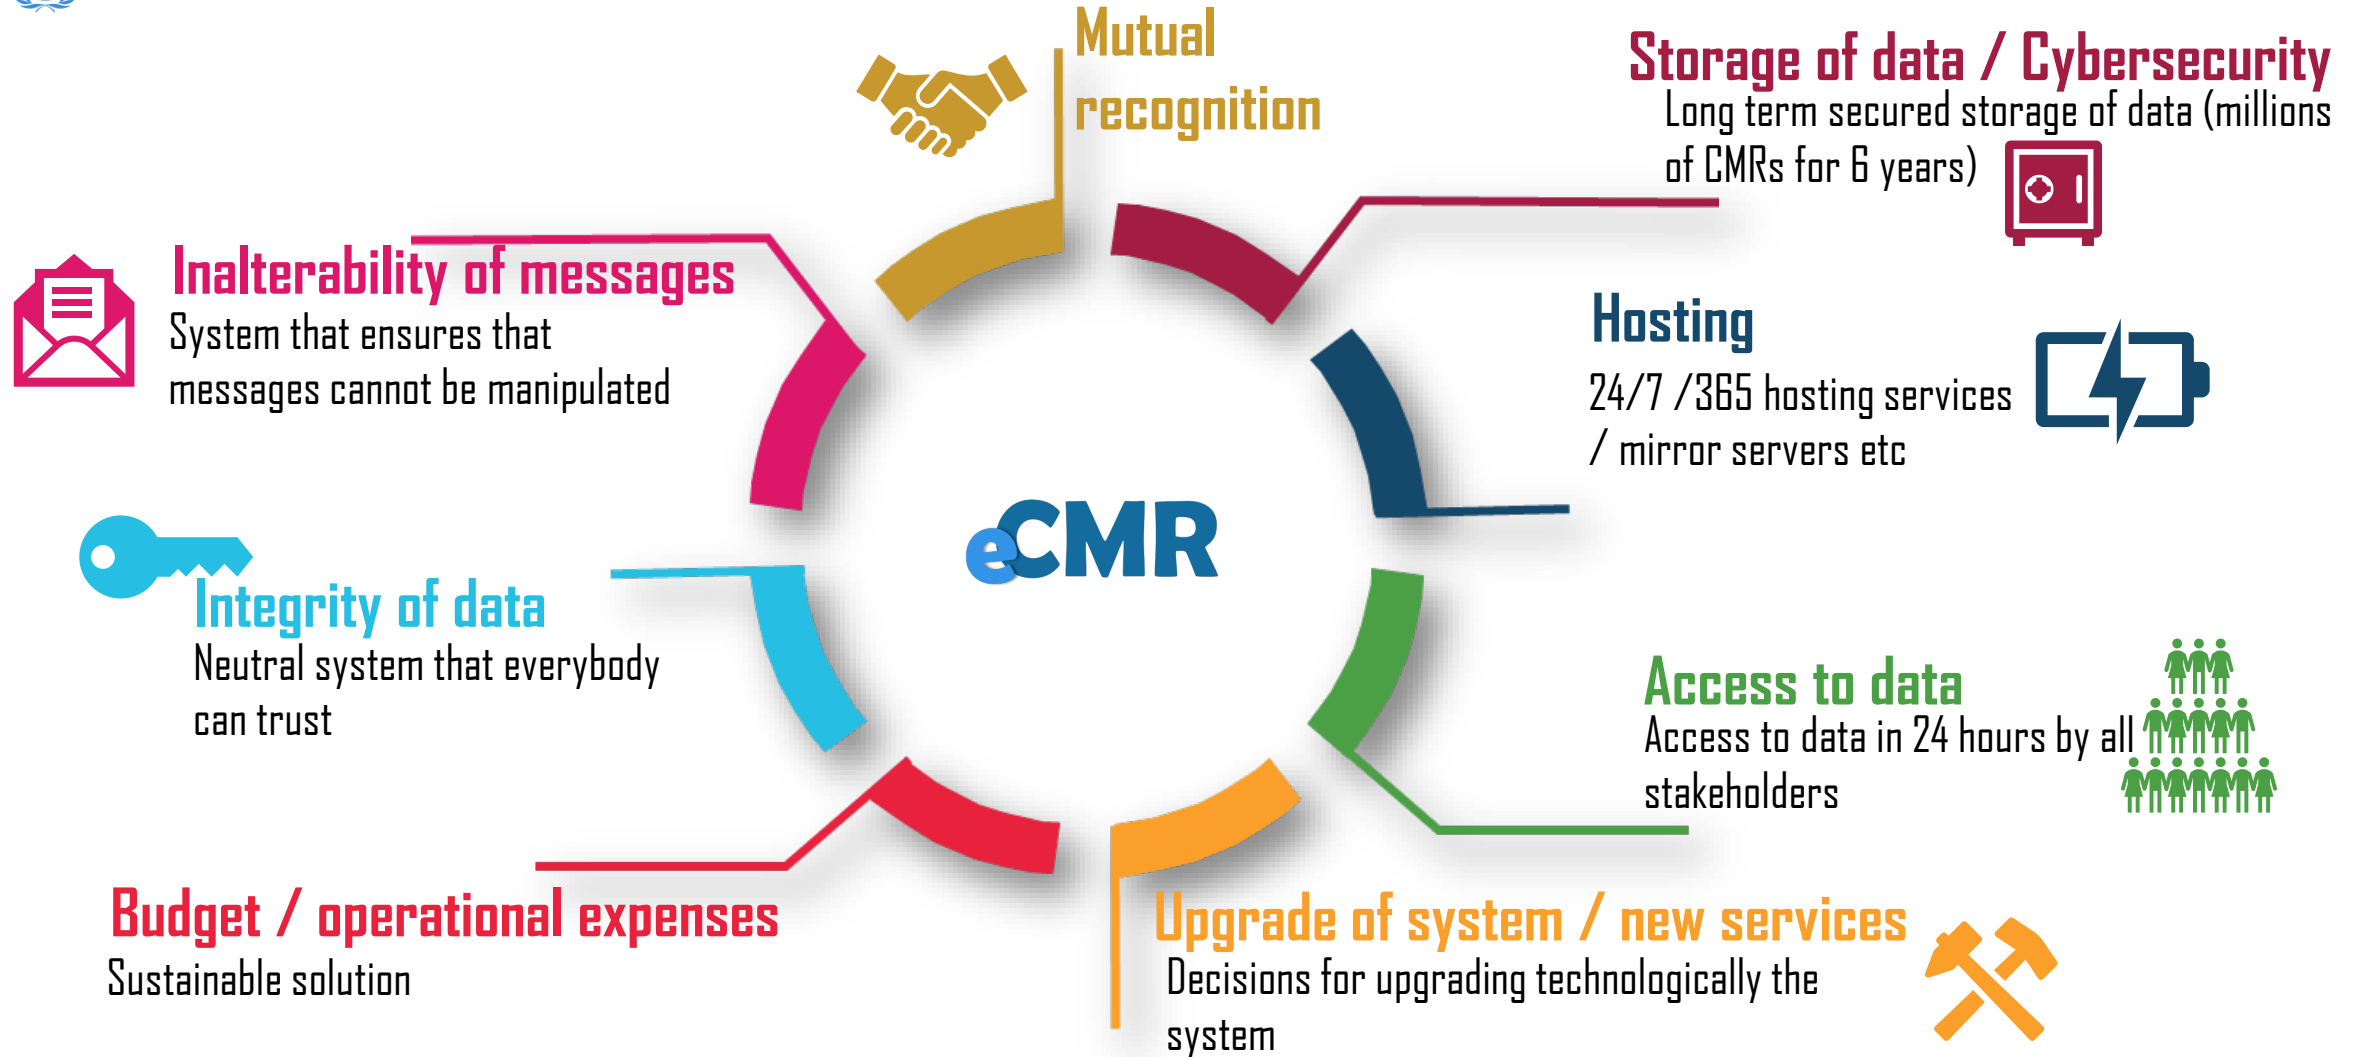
Mutual recognition

Storage of data / Cybersecurity
Long term secured storage of data (millions of CMRs for 6 years)

Inalterability of messages
System that ensures that messages cannot be manipulated

Hosting
24/7 /365 hosting services / mirror servers etc

eCMR

Integrity of data
Neutral system that everybody can trust

Access to data
Access to data in 24 hours by all stakeholders

Budget / operational expenses
Sustainable solution

Upgrade of system / new services
Decisions for upgrading technologically the system